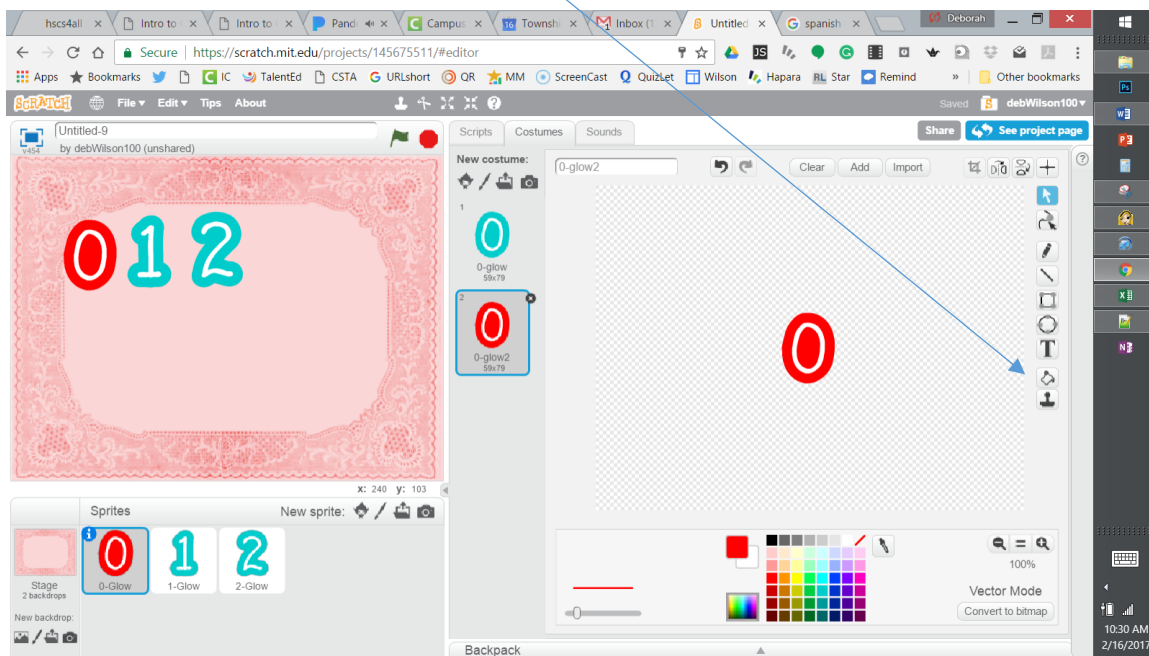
hscs4all | Intro to | Intro to | Pand | Campus | Townsh | Inbox (1 | Untitled | spanish | Deborah

Secure | https://scratch.mit.edu/projects/145675511/#editor

Apps | Bookmarks | IC | TalentEd | CSTA | URLshort | QR | MM | ScreenCast | QuizLet | Wilson | Hapara | RL Star | Remind | » | Other bookmarks

SCRATCH | File ▾ | Edit ▾ | Tips | About | Saved | debWilson100 ▾

Untitled-9
v454 by debWilson100 (unshared)

0 1 2

x: 240 y: 103

Sprites | New sprite:

Stage
2 backdrops

New backdrop:

0-Glow | 1-Glow | 2-Glow

Scripts | Costumes | Sounds | Share | See project page

New costume:

1
0-glow
59x79

2
0-glow2
59x79

0-glow2 | Clear | Add | Import

100%

Vector Mode

Convert to bitmap

Backpack

10:30 AM
2/16/2017